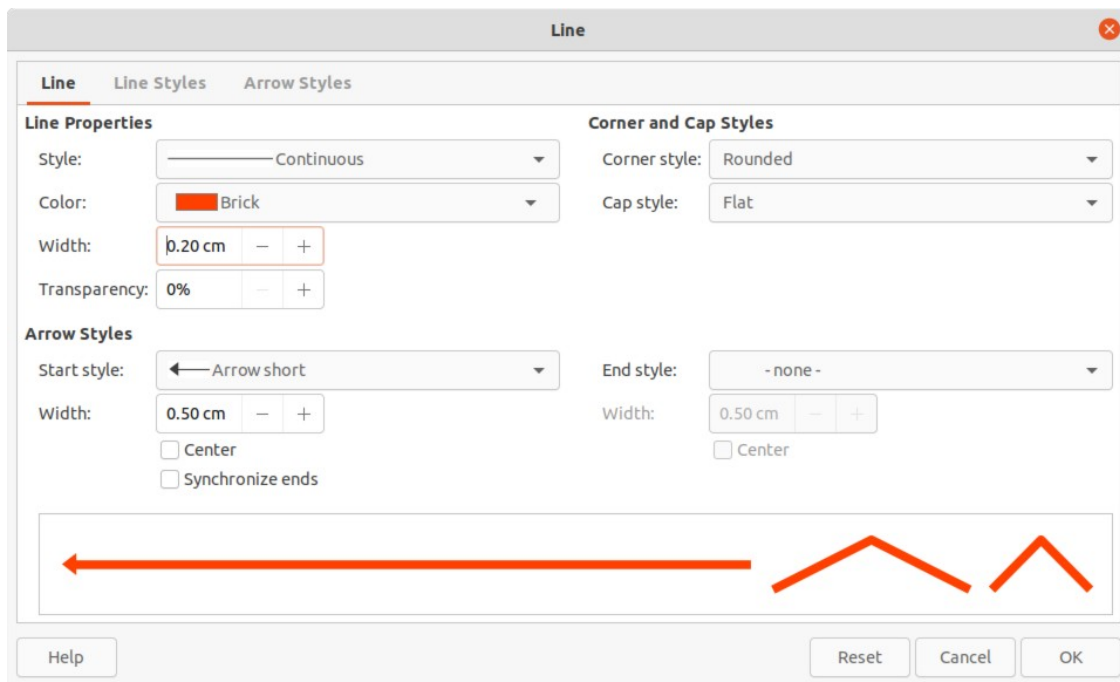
Line

Line Line Styles Arrow Styles

Line Properties

Style: Continuous

Color: Brick

Width: 0.20 cm − +

Transparency: 0% − +

Corner and Cap Styles

Corner style: Rounded

Cap style: Flat

Arrow Styles

Start style: Arrow short

Width: 0.50 cm − +

Center

Synchronize ends

End style: - none -

Width: 0.50 cm − +

Center

Help

Reset Cancel OK